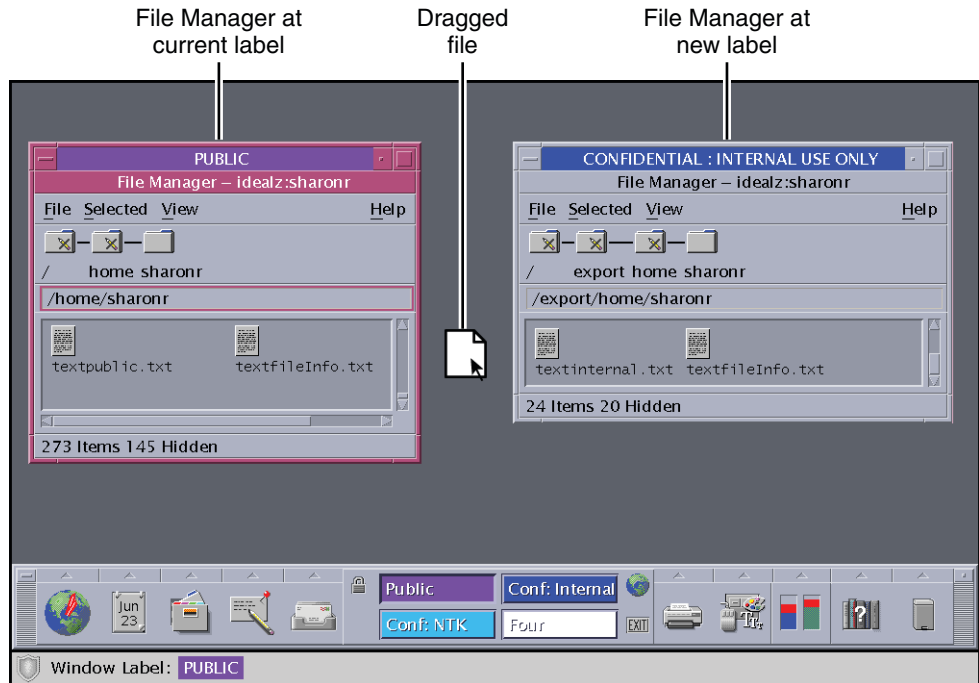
File Manager at current label

Dragged file

File Manager at new label

PUBLIC

File Manager – idealz:sharonr

File Selected View Help

/ home sharonr

/home/sharonr

textpublic.txt textfileInfo.txt

273 Items 145 Hidden

CONFIDENTIAL : INTERNAL USE ONLY

File Manager – idealz:sharonr

File Selected View Help

/ export home sharonr

/export/home/sharonr

textinternal.txt textfileInfo.txt

24 Items 20 Hidden

Jun 23

Public

Conf: Internal

Conf: NTK

Four

EXIT

Window Label: PUBLIC